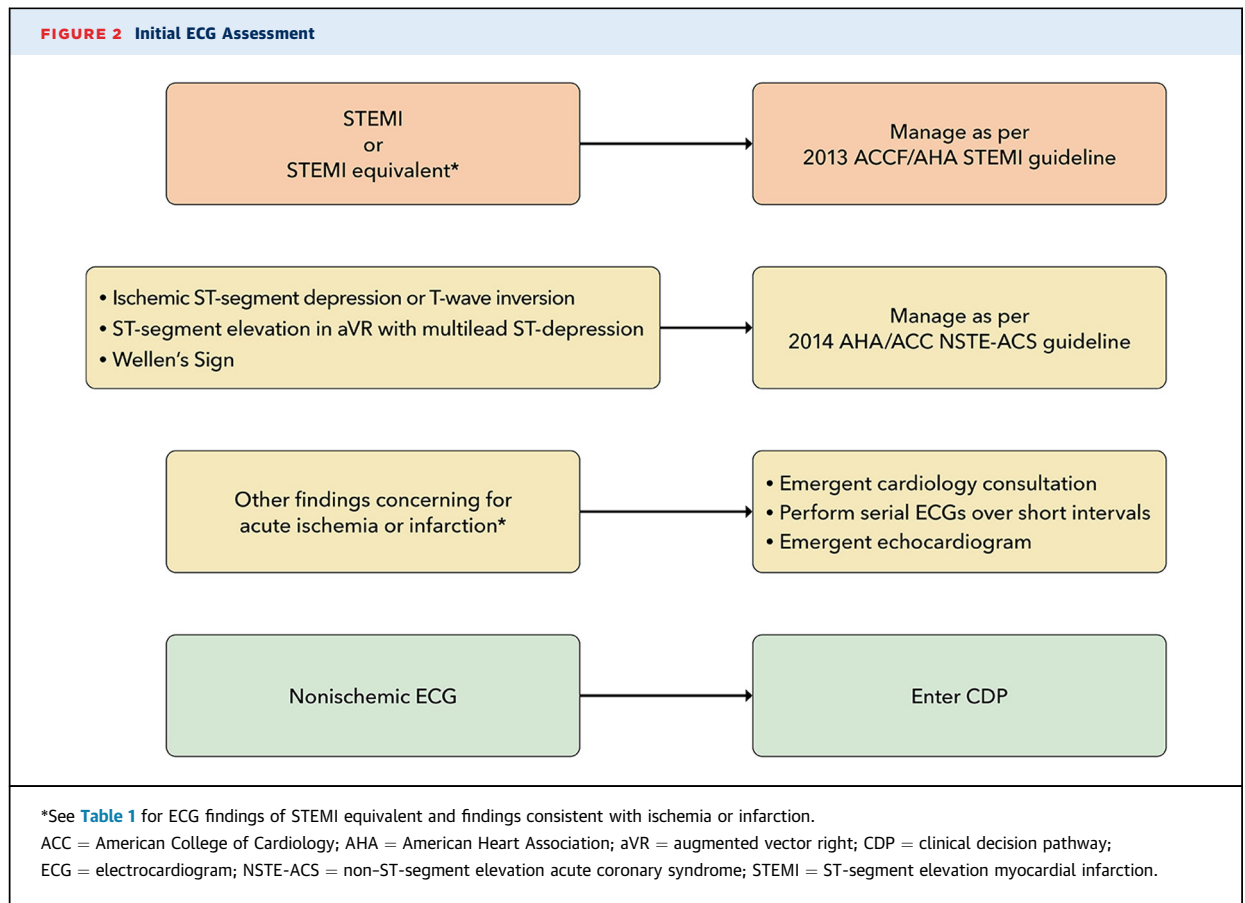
FIGURE 2 Initial ECG Assessment

STEMI
or
STEMI equivalent*

Manage as per
2013 ACCF/AHA STEMI guideline

• Ischemic ST-segment depression or T-wave inversion
• ST-segment elevation in aVR with multilead ST-depression
• Wellen's Sign

Manage as per
2014 AHA/ACC NSTE-ACS guideline

Other findings concerning for
acute ischemia or infarction*

• Emergent cardiology consultation
• Perform serial ECGs over short intervals
• Emergent echocardiogram

Nonischemic ECG

Enter CDP

*See Table 1 for ECG findings of STEMI equivalent and findings consistent with ischemia or infarction.
ACC = American College of Cardiology; AHA = American Heart Association; aVR = augmented vector right; CDP = clinical decision pathway; ECG = electrocardiogram; NSTE-ACS = non–ST-segment elevation acute coronary syndrome; STEMI = ST-segment elevation myocardial infarction.